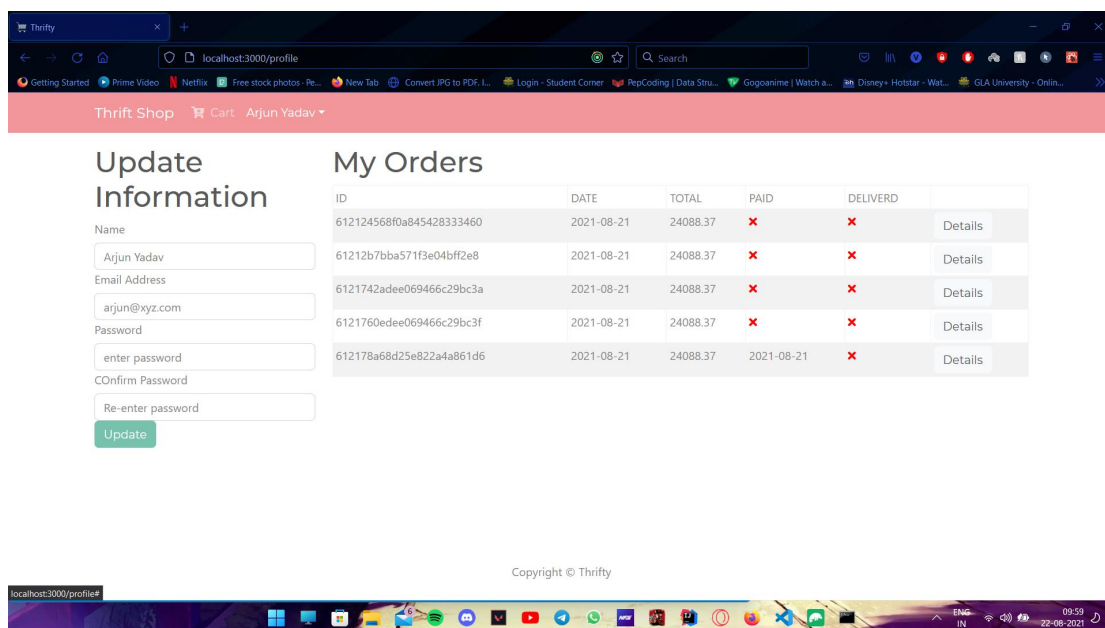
Thrifty

localhost:3000/profile

Search

Getting Started  Prime Video  Netflix  Free stock photos - Pe...  New Tab  Convert JPG to PDF. I...  Login - Student Corner  PepCoding | Data Stru...  Gogoanime | Watch a...  Disney+ Hotstar - Wat...  GLA University - Onlin...

Thrift Shop  Cart  Arjun Yadav

Update Information

Name

Arjun Yadav

Email Address

arjun@xyz.com

Password

enter password

COnfirm Password

Re-enter password

Update

My Orders

| ID | DATE | TOTAL | PAID | DELIVERD | |
|---|---|---|---|---|---|
| 612124568f0a845428333460 | 2021-08-21 | 24088.37 | ✖ | ✖ | Details |
| 61212b7bba571f3e04bff2e8 | 2021-08-21 | 24088.37 | ✖ | ✖ | Details |
| 6121742adee069466c29bc3a | 2021-08-21 | 24088.37 | ✖ | ✖ | Details |
| 6121760edee069466c29bc3f | 2021-08-21 | 24088.37 | ✖ | ✖ | Details |
| 612178a68d25e822a4a861d6 | 2021-08-21 | 24088.37 | 2021-08-21 | ✖ | Details |

Copyright © Thrifty

localhost:3000/profile#

ENG IN  09:59 22-08-2021